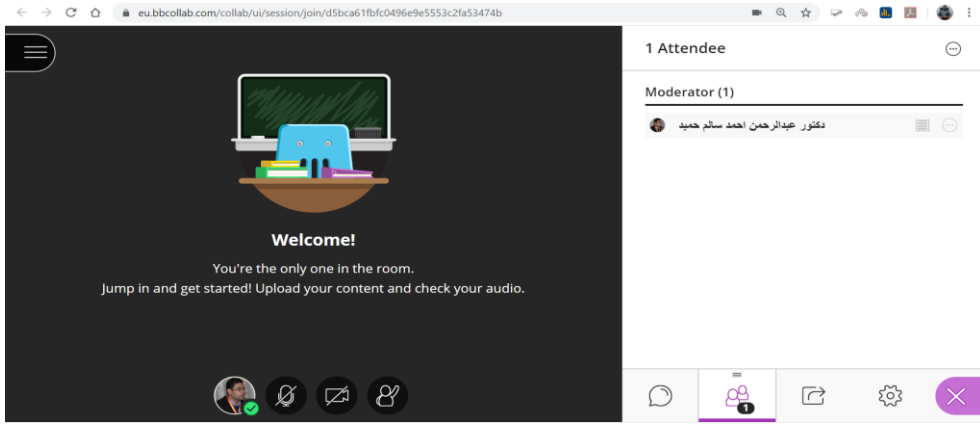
eu.bbcollab.com/collab/ui/session/join/d5bca61fbfc0496e9e5553c2fa53474b

Welcome!

You're the only one in the room.
Jump in and get started! Upload your content and check your audio.

1 Attendee

Moderator (1)

دكتور عبدالرحمن احمد سالم حميد

1